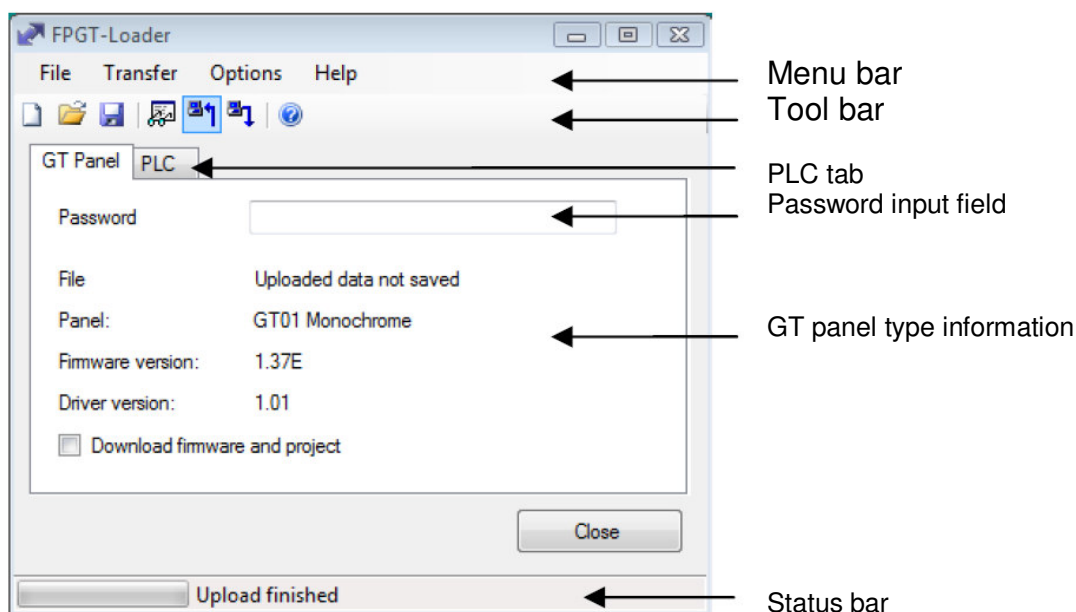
FPGT-Loader

File Transfer Options Help

GT Panel PLC

Password

File Uploaded data not saved

Panel: GT01 Monochrome

Firmware version: 1.37E

Driver version: 1.01

Download firmware and project

Close

Upload finished

Menu bar

Tool bar

PLC tab

Password input field

GT panel type information

Status bar